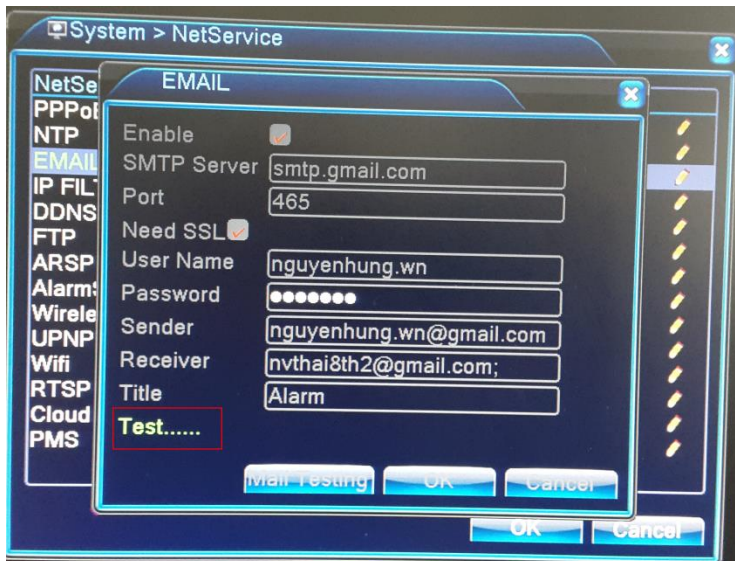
System > NetService

NetSe
PPPol
NTP
EMAIL
IP FIL
DDNS
FTP
ARSP
Alarm
Wirele
UPNP
Wifi
RTSP
Cloud
PMS

EMAIL

Enable
SMTP Server smtp.gmail.com
Port 465
Need SSL
User Name nguyenhung.wn
Password ●●●●●●●
Sender nguyenhung.wn@gmail.com
Receiver nvthai8th2@gmail.com;
Title Alarm
Test......

Mail Testing OK Cancel

OK Cancel